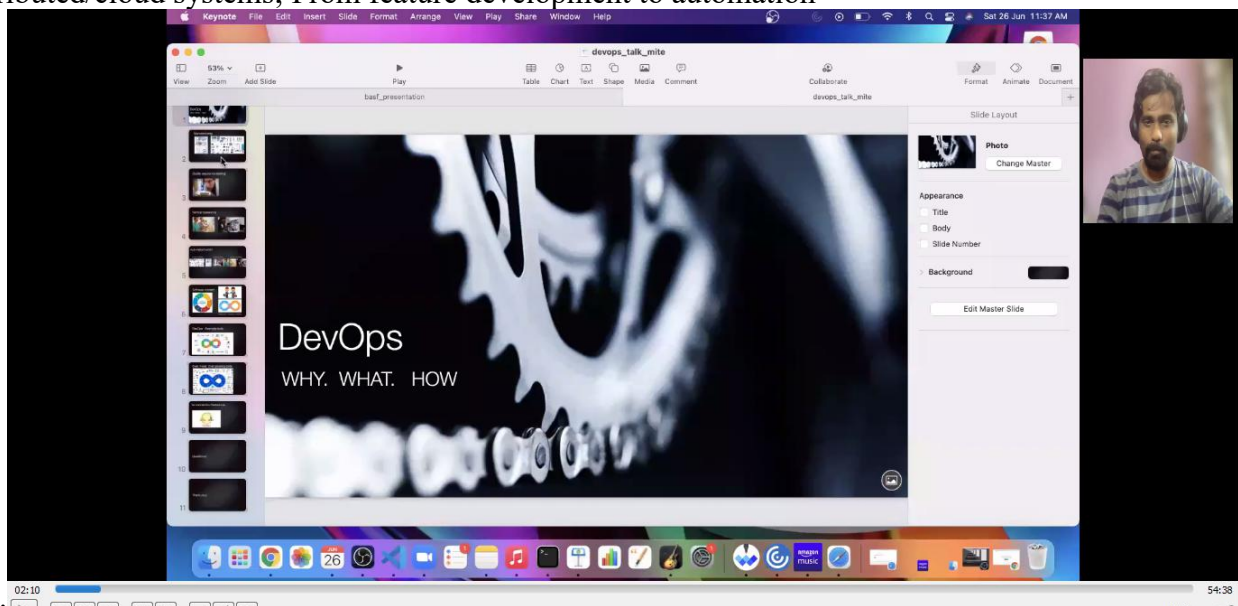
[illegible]ibuted/cloud systems, From feature development to automation

Keynote File Edit Insert Slide Format Arrange View Play Share Window Help

Sat 26 Jun 11:37 AM

devops_talk_mite

View 53% Zoom Add Slide Play Table Chart Text Shape Media Comment Collaborate Format Animate Document

basf_presentation devops_talk_mite

Slide Layout

Photo

Change Master

Appearance

Title

Body

Slide Number

Background

Edit Master Slide

DevOps

WHY. WHAT. HOW

26

02:10 54:38